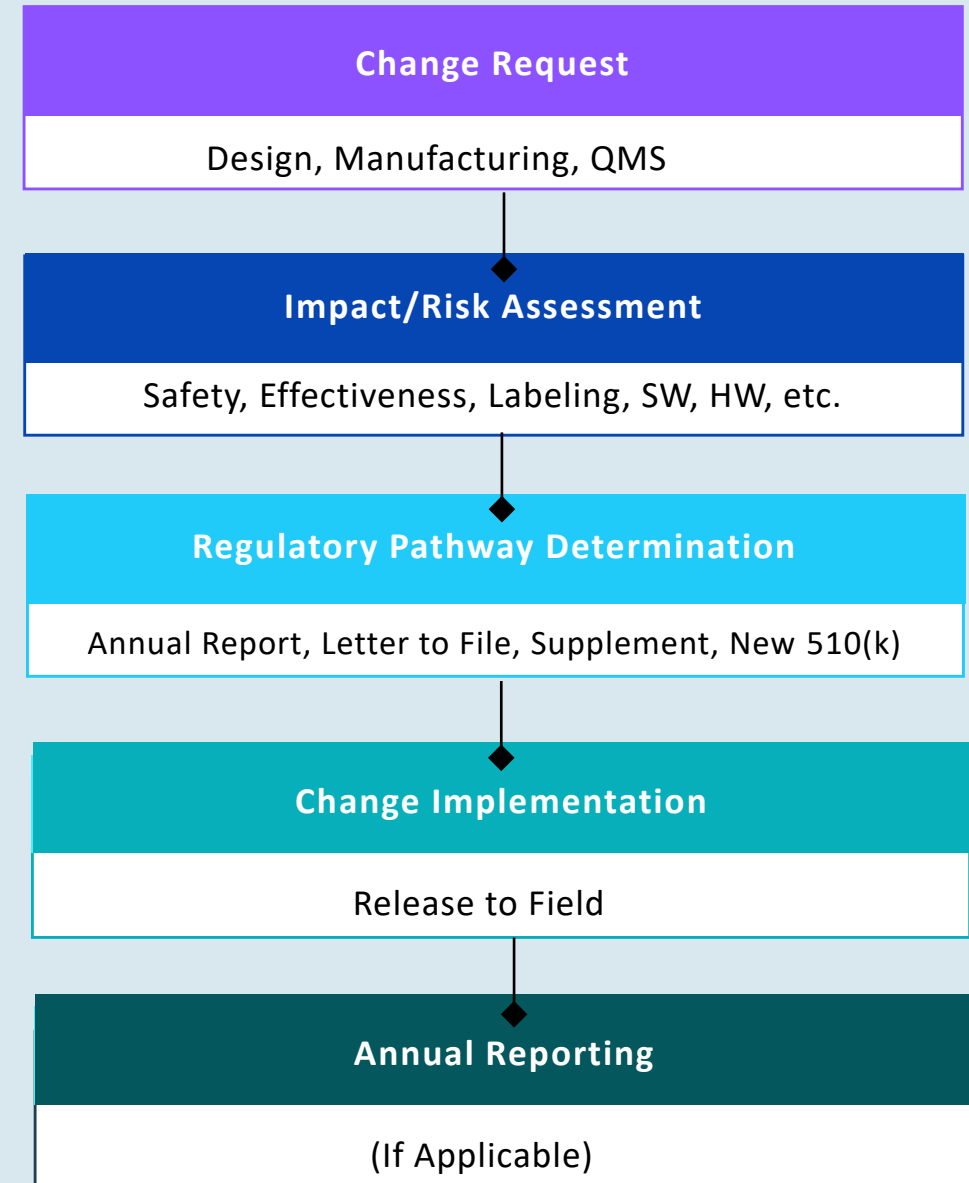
Change Request

Design, Manufacturing, QMS

Impact/Risk Assessment

Safety, Effectiveness, Labeling, SW, HW, etc.

Regulatory Pathway Determination

Annual Report, Letter to File, Supplement, New 510(k)

Change Implementation

Release to Field

Annual Reporting

(If Applicable)